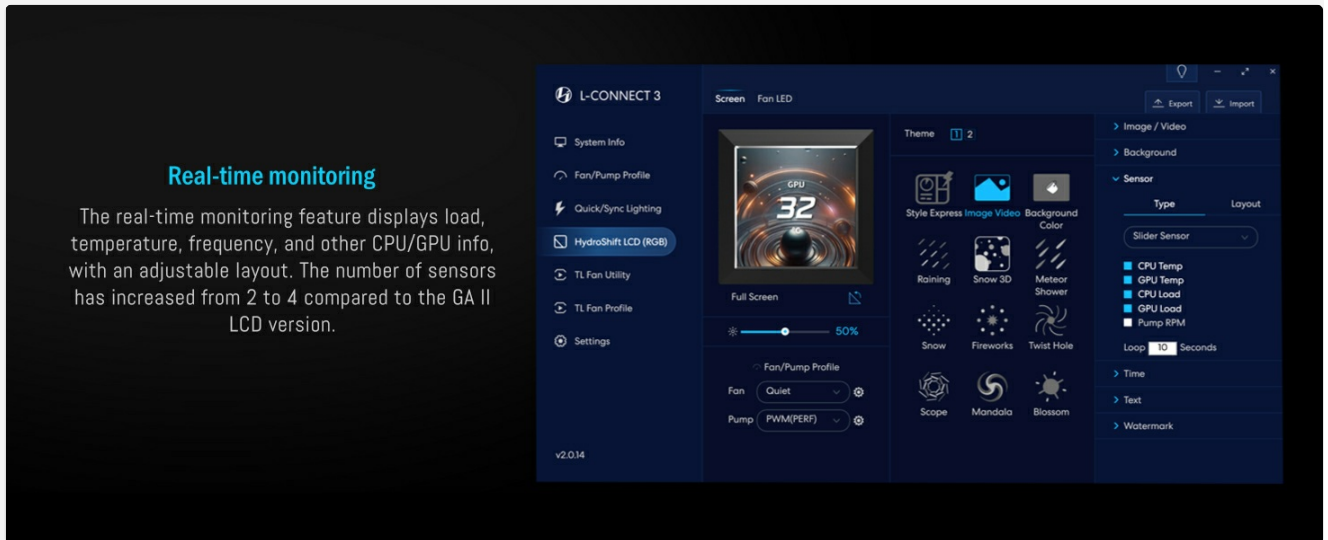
Real-time monitoring

The real-time monitoring feature displays load, temperature, frequency, and other CPU/GPU info, with an adjustable layout. The number of sensors has increased from 2 to 4 compared to the GA II LCD version.

L-CONNECT 3

System Info
Fan/Pump Profile
Quick/Sync Lighting
HydroShift LCD (RGB)
TL Fan Utility
TL Fan Profile
Settings

v2.0.14

Screen Fan LED

GPU
32

Full Screen

50%

Fan/Pump Profile
Fan Quiet
Pump PWM(PERF)

Theme 1 2

Style Express Image Video Background Color
Raining Snow 3D Meteor Shower
Snow Fireworks Twist Hole
Scope Mandala Blossom

Export Import

> Image / Video
> Background
Sensor
Type Layout
Slider Sensor
CPU Temp
GPU Temp
CPU Load
GPU Load
Pump RPM
Loop 10 Seconds
> Time
> Text
> Watermark